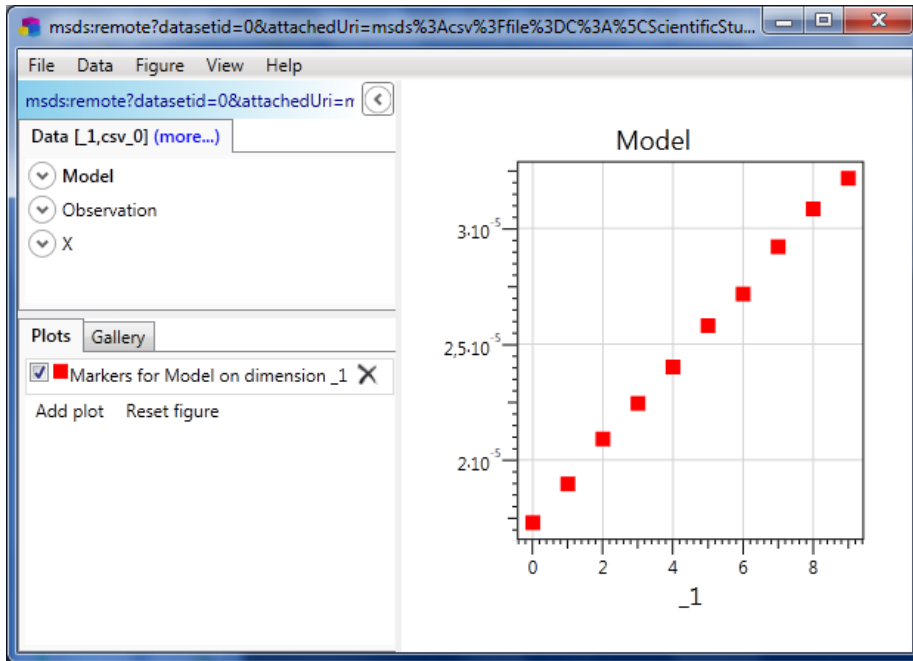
msds:remote?datasetid=0&attachedUri=msds%3Acsv%3Ffile%3DC%3A%5CScientificStu...

File Data Figure View Help

msds:remote?datasetid=0&attachedUri=n

Data [_1,csv_0] (more...)

Model
Observation
X

Plots Gallery

Markers for Model on dimension _1

Add plot Reset figure

Model

$3{\cdot}10^{-5}$
$2{,}5{\cdot}10^{-5}$
$2{\cdot}10^{-5}$

0 2 4 6 8

_1